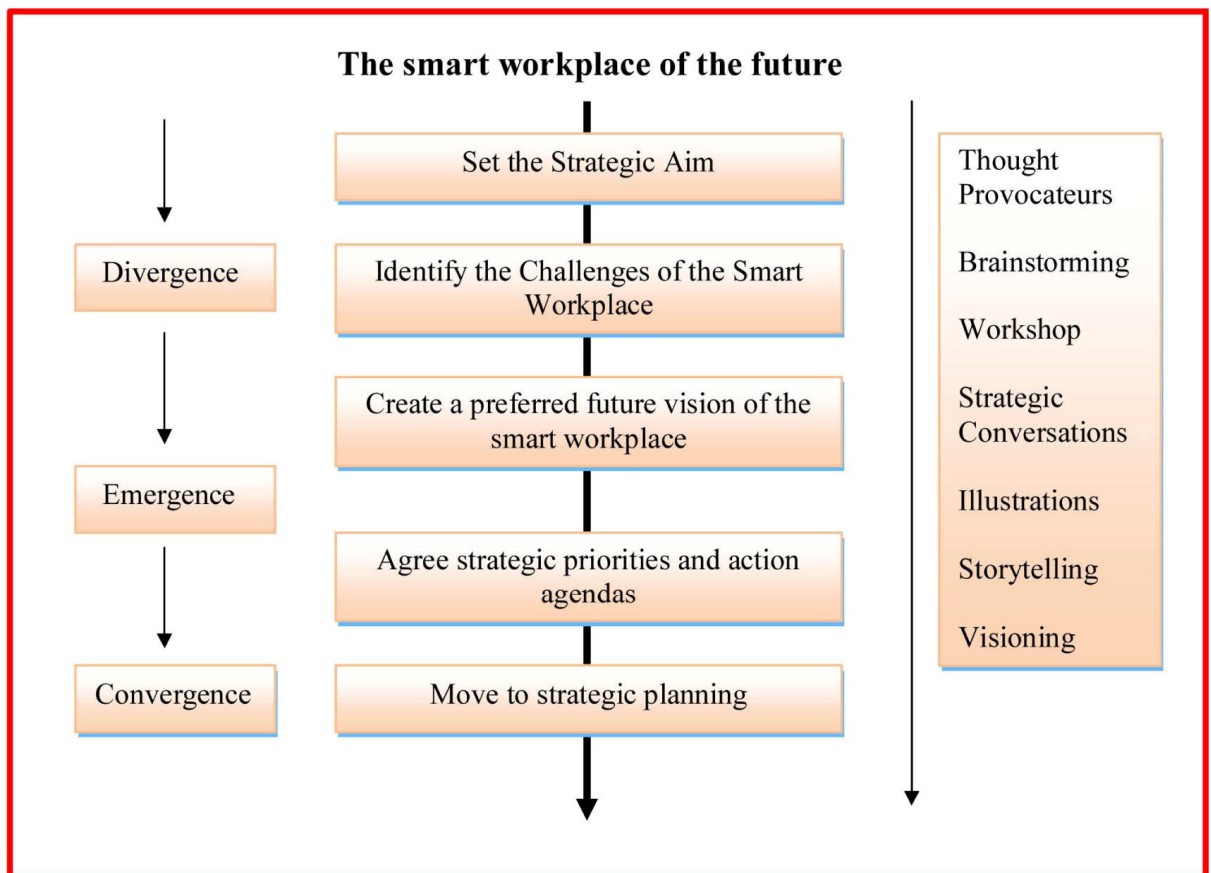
The smart workplace of the future

Set the Strategic Aim

Divergence

Identify the Challenges of the Smart Workplace

Create a preferred future vision of the smart workplace

Emergence

Agree strategic priorities and action agendas

Convergence

Move to strategic planning

Thought Provocateurs

Brainstorming

Workshop

Strategic Conversations

Illustrations

Storytelling

Visioning